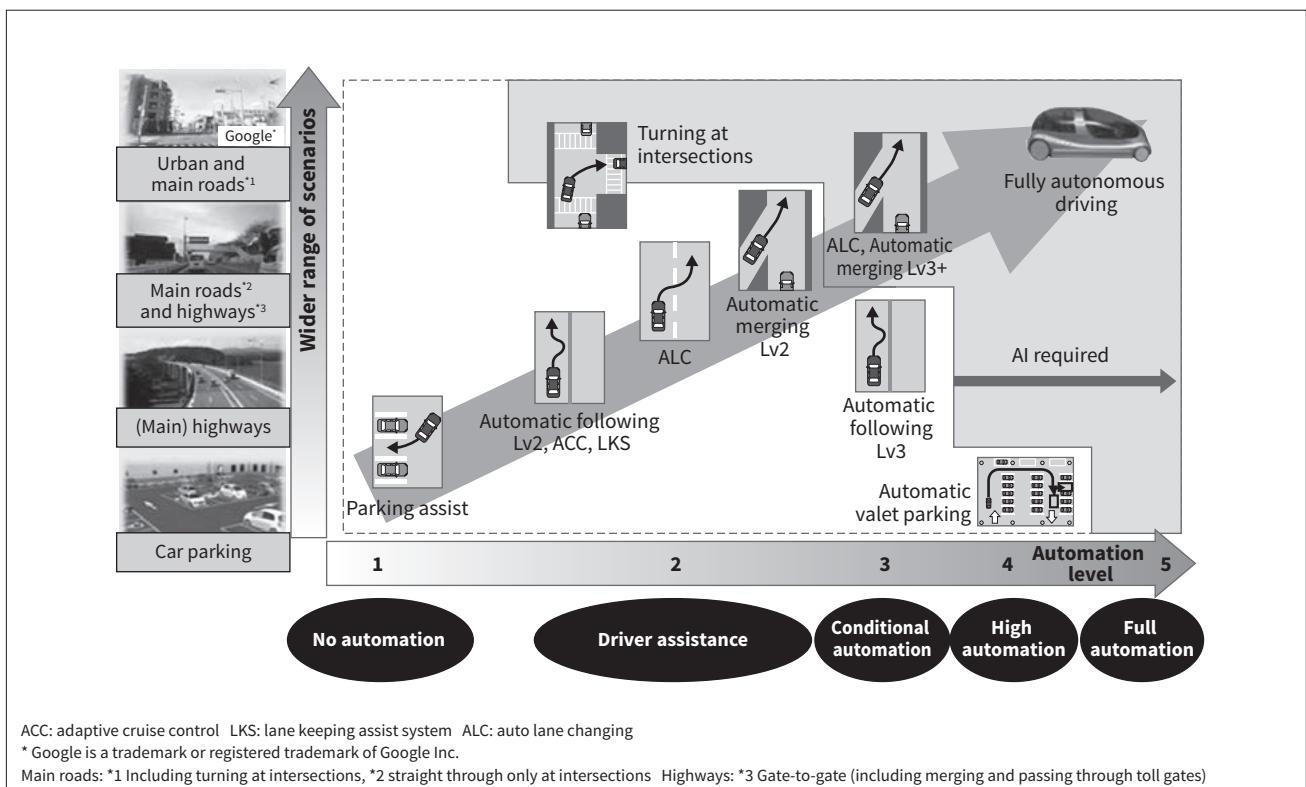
Google*

Urban and main roads*1

Main roads*2 and highways*3

(Main) highways

Car parking

Wider range of scenarios

Turning at intersections

Fully autonomous driving

ALC, Automatic merging Lv3+

Automatic merging Lv2

ALC

Automatic following Lv2, ACC, LKS

AI required

Automatic following Lv3

Parking assist

Automatic valet parking

1

2

3

4

Automation level

5

No automation

Driver assistance

Conditional automation

High automation

Full automation

ACC: adaptive cruise control LKS: lane keeping assist system ALC: auto lane changing
* Google is a trademark or registered trademark of Google Inc.
Main roads: *1 Including turning at intersections, *2 straight through only at intersections Highways: *3 Gate-to-gate (including merging and passing through toll gates)